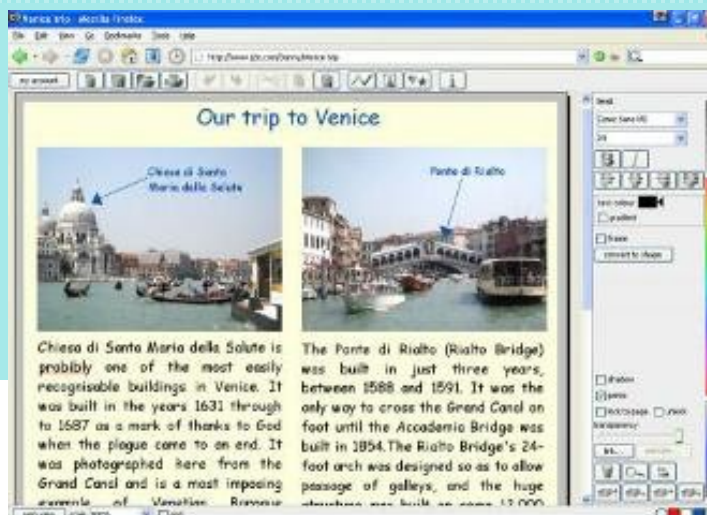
Venice trip - Mozilla Firefox

File Edit View Go Bookmarks Tools Help

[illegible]

My account

Our trip to Venice

Chiesa di Santa Maria della Salute

Ponte di Rialto

Chiesa di Santa Maria della Salute is probably one of the most easily recognisable buildings in Venice. It was built in the years 1631 through to 1687 as a mark of thanks to God when the plague came to an end. It was photographed here from the Grand Canal and is a most imposing example of Venetian Baroque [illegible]

The Ponte di Rialto (Rialto Bridge) was built in just three years, between 1588 and 1591. It was the only way to cross the Grand Canal on foot until the Accademia Bridge was built in 1854. The Rialto Bridge's 24-foot arch was designed so as to allow passage of galleys, and the huge structure was built on some 12,000 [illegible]

Text

Comic Sans MS

Text colour

gradient

frame

convert to shape

shadow

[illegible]

transparency

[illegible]